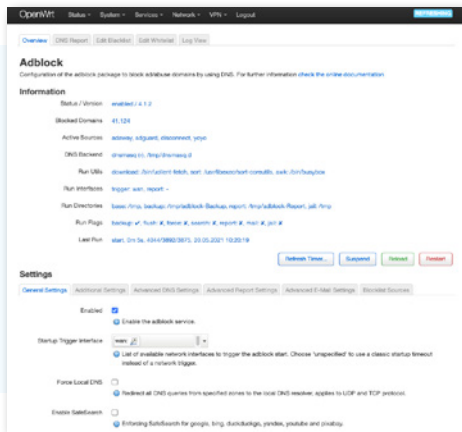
OpenWrt Status System Services Network VPN Logout REFRESHING

Overview DNS Report Edit Blacklist Edit Whitelist Log View

Adblock

Configuration of the adblock package to block ad/abuse domains by using DNS. For further information check the online documentation

Information

Status / Version enabled / 4.1.2

Blocked Domains 41,124

Active Sources adaway, adguard, disconnect, yoyo

DNS Backend dnsmasq (-/tmp/dnsmasq.d

Run Utils download: /usr/bin/uclient-fetch, sort: /usr/libexec/sort-coreutils, awk: /bin/busybox

Run Interfaces trigger: wan, report: -

Run Directories base: /tmp, backup: /tmp/adblock-Backup, report: /tmp/adblock-Report, jail: /tmp

Run Flags backup: ✓, flush: ✗, force: ✗, search: ✗, report: ✗, mail: ✗, jail: ✗

Last Run start, 0m 5s, 434478880/3875, 20.05.2021 10:20:19

Refresh Timer... Suspend Reload Restart

Settings

General Settings Additional Settings Advanced DNS Settings Advanced Report Settings Advanced E-Mail Settings Blocklist Sources

Enabled
Enable the adblock service.

Startup Trigger Interface wan
List of available network interfaces to trigger the adblock start. Choose 'unspecified' to use a classic startup timeout instead of a network trigger.

Force Local DNS
Redirect all DNS queries from specified zones to the local DNS resolver, applies to UDP and TCP protocol.

Enable SafeSearch
Enforcing SafeSearch for google, bing, duckduckgo, yandex, youtube and pixabay.